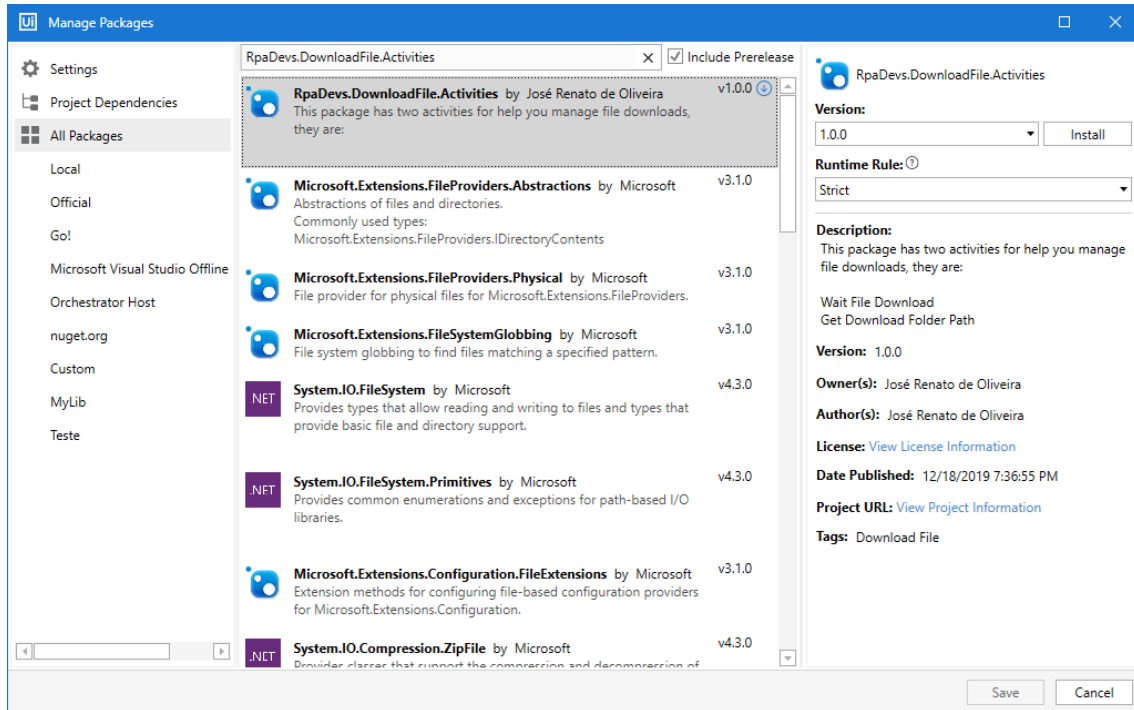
Ui Manage Packages

Settings
Project Dependencies
All Packages
Local
Official
Go!
Microsoft Visual Studio Offline
Orchestrator Host
nuget.org
Custom
MyLib
Teste

RpaDevs.DownloadFile.Activities
Include Prerelease

RpaDevs.DownloadFile.Activities by José Renato de Oliveira v1.0.0
This package has two activities for help you manage file downloads, they are:

Microsoft.Extensions.FileProviders.Abstractions by Microsoft v3.1.0
Abstractions of files and directories.
Commonly used types:
Microsoft.Extensions.FileProviders.IDirectoryContents

Microsoft.Extensions.FileProviders.Physical by Microsoft v3.1.0
File provider for physical files for Microsoft.Extensions.FileProviders.

Microsoft.Extensions.FileSystemGlobbing by Microsoft v3.1.0
File system globbing to find files matching a specified pattern.

.NET System.IO.FileSystem by Microsoft v4.3.0
Provides types that allow reading and writing to files and types that provide basic file and directory support.

.NET System.IO.FileSystem.Primitives by Microsoft v4.3.0
Provides common enumerations and exceptions for path-based I/O libraries.

Microsoft.Extensions.Configuration.FileExtensions by Microsoft v3.1.0
Extension methods for configuring file-based configuration providers for Microsoft.Extensions.Configuration.

.NET System.IO.Compression.ZipFile by Microsoft v4.3.0
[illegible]

RpaDevs.DownloadFile.Activities
Version:
1.0.0
Install
Runtime Rule:
Strict
Description:
This package has two activities for help you manage file downloads, they are:

Wait File Download
Get Download Folder Path
Version: 1.0.0
Owner(s): José Renato de Oliveira
Author(s): José Renato de Oliveira
License: View License Information
Date Published: 12/18/2019 7:36:55 PM
Project URL: View Project Information
Tags: Download File

Save
Cancel